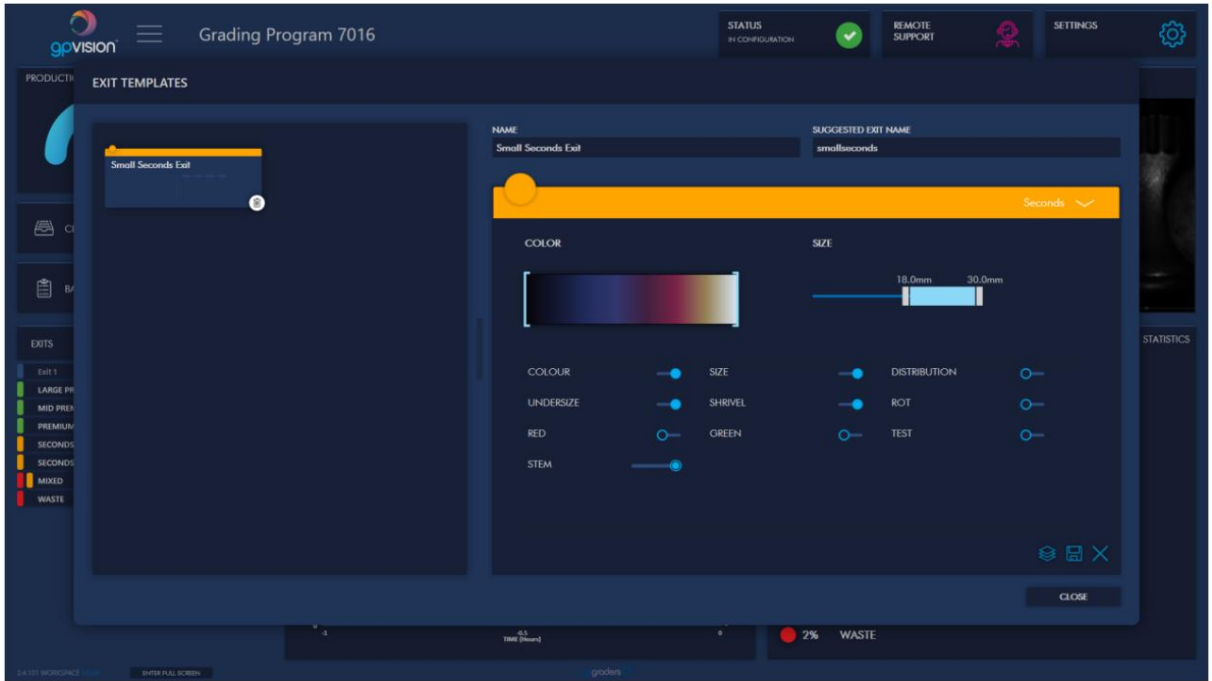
gpvision

Grading Program 7016

STATUS
IN CONFIGURATION

REMOTE SUPPORT

SETTINGS

PRODUCTI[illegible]

EXIT TEMPLATES

Small Seconds Exit

NAME
Small Seconds Exit

SUGGESTED EXIT NAME
smallseconds

Seconds

COLOR

SIZE

18.0mm
30.0mm

COLOUR
SIZE
DISTRIBUTION
UNDERSIZE
SHRIVEL
ROT
RED
GREEN
TEST
STEM

CLOSE

C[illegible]
BA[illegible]

EXITS
Exit 1
LARGE PR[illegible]
MID PREM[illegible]
PREMIUM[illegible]
SECONDS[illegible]
SECONDS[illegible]
MIXED
WASTE

STATISTICS

TIME (Hours)
-1
-0.5
0

2% WASTE

ENTER FULL SCREEN

graders